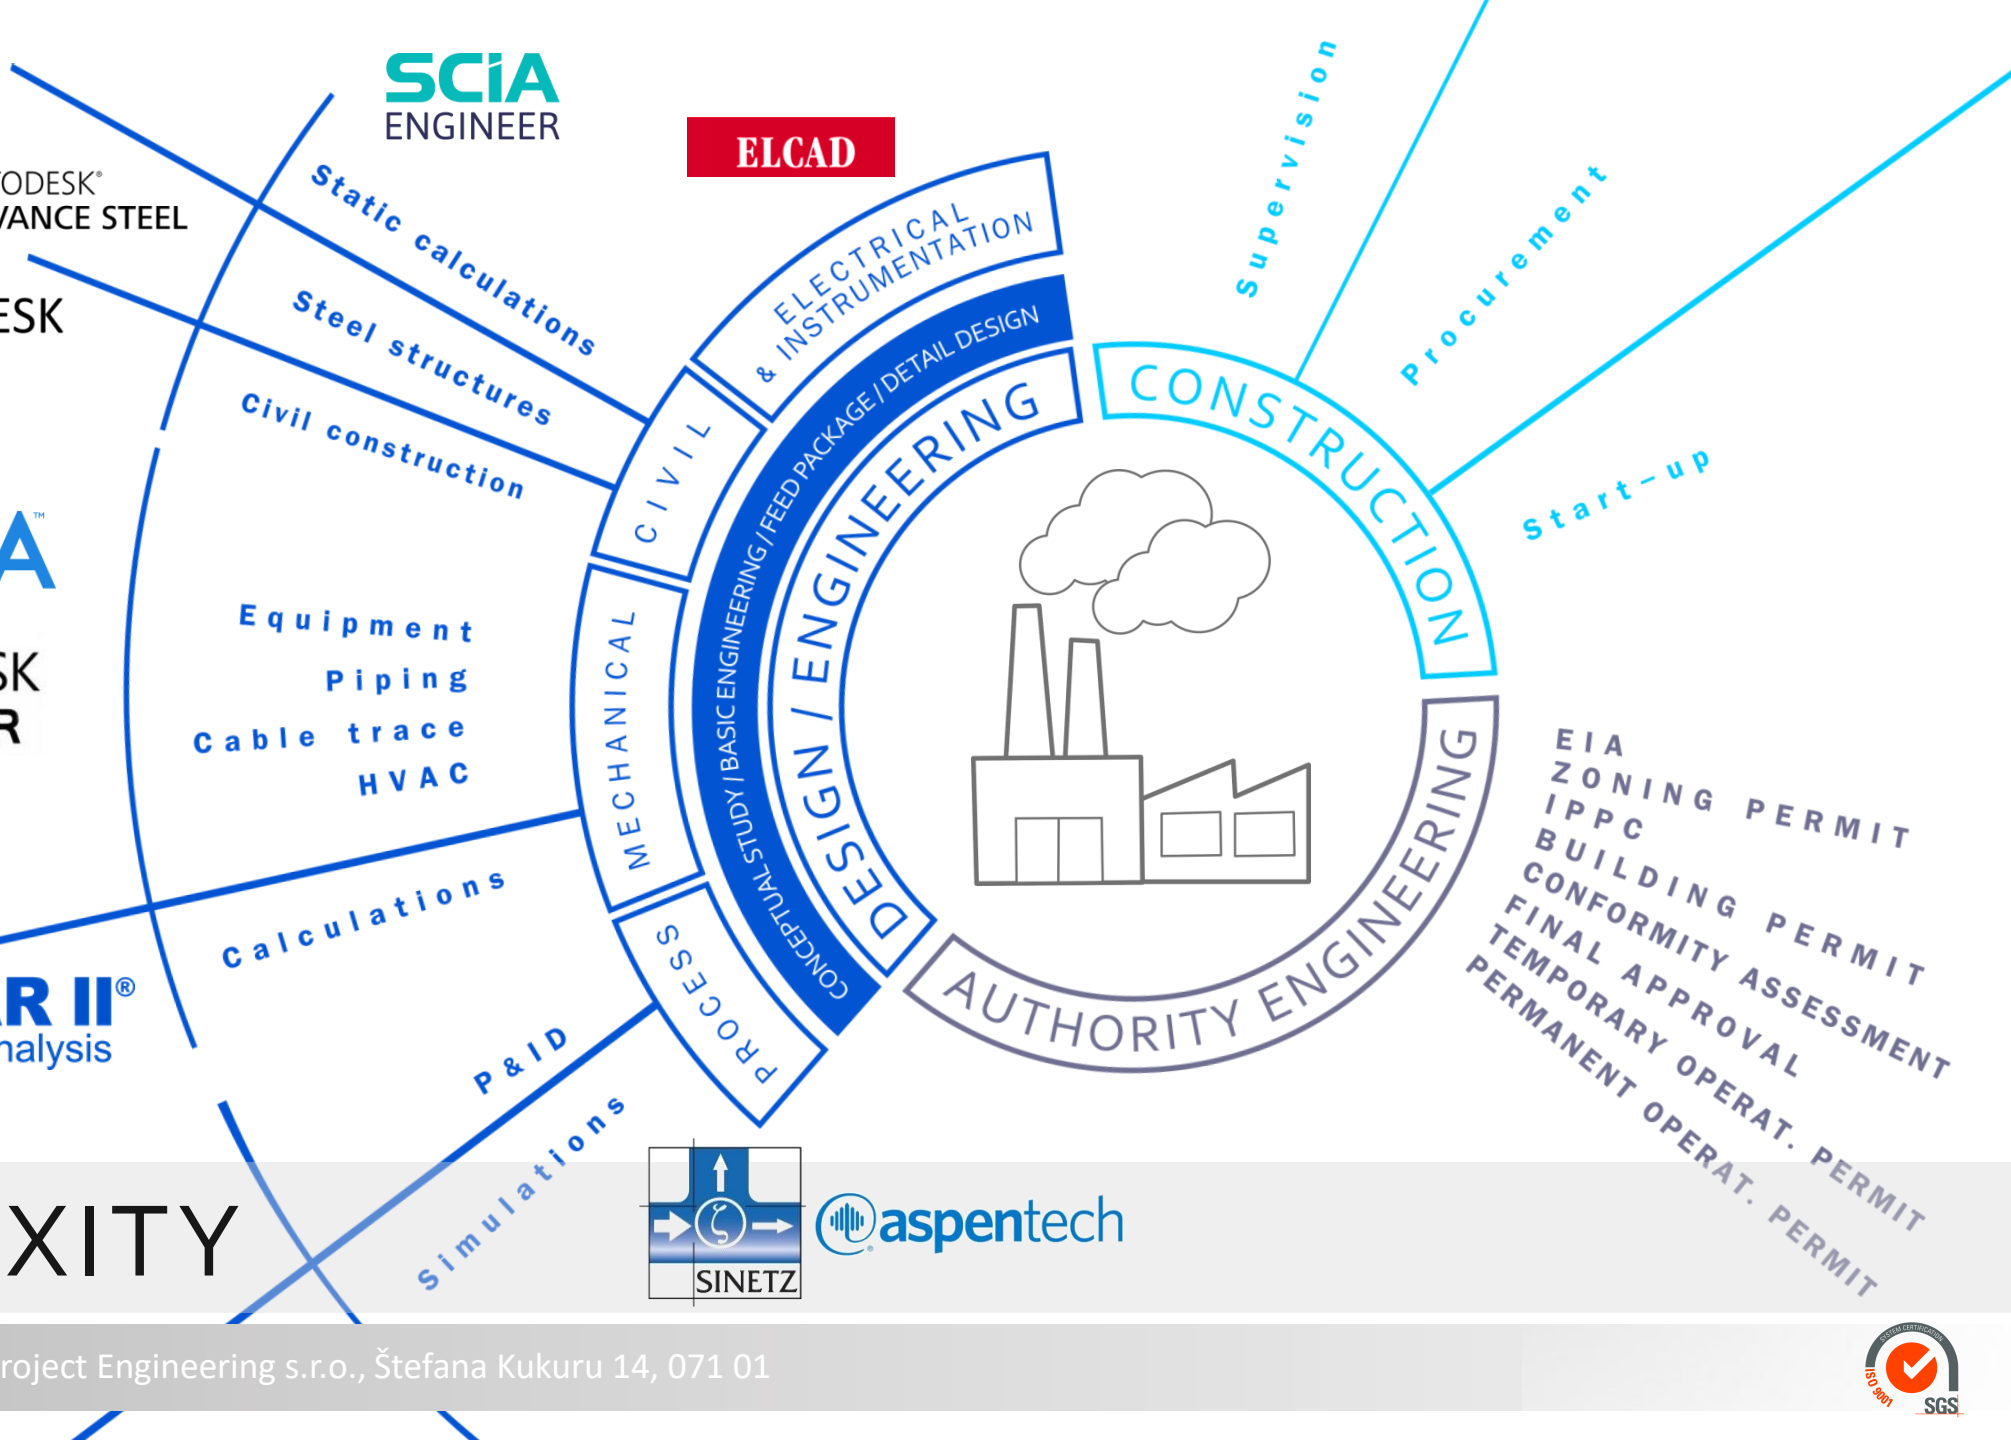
SCIA ENGINEER

ELCAD

ODESK®
VANCE STEEL

ESK

A™

SK
R

R II®
nalysis

XITY

Static calculations

Steel structures

Civil construction

Equipment
Piping
Cable trace
HVAC

Calculations

P&ID

Simulations

ELECTRICAL & INSTRUMENTATION

CIVIL

MECHANICAL

PROCESS

CONCEPTUAL STUDY / BASIC ENGINEERING / FEED PACKAGE / DETAIL DESIGN

DESIGN / ENGINEERING

CONSTRUCTION

AUTHORITY ENGINEERING

Supervision

Procurement

Start-up

EIA
ZONING PERMIT
IPPC
BUILDING PERMIT
CONFORMITY ASSESSMENT
FINAL APPROVAL
TEMPORARY OPERAT. PERMIT
PERMANENT OPERAT. PERMIT

SINETZ

aspentech

roject Engineering s.r.o., Štefana Kukuru 14, 071 01

SYSTEM CERTIFICATION ISO 9001 SGS